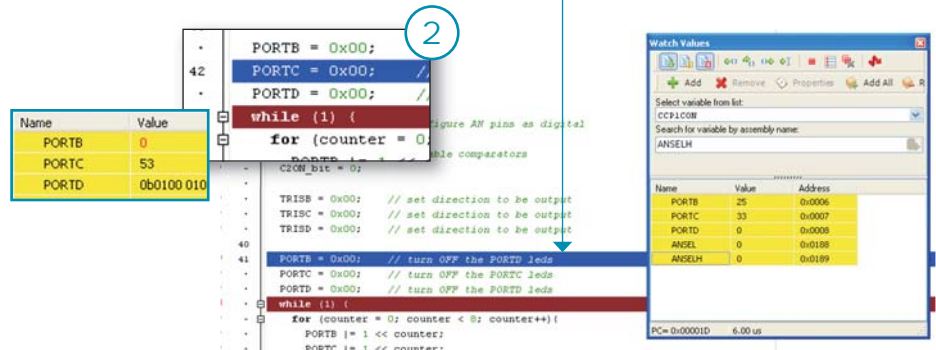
2

PORTB = 0x00;
42 PORTC = 0x00; //
PORTD = 0x00; //
while (1) {
for (counter = 0;
PORTB |= 1 <<

| Name | Value |
|---|---|
| PORTB | 0 |
| PORTC | 53 |
| PORTD | 0b0100 010 |

figure AN pins as digital
ble comparators
C2ON_bit = 0;

TRISB = 0x00; // set direction to be output
TRISC = 0x00; // set direction to be output
TRISD = 0x00; // set direction to be output
40
41 PORTB = 0x00; // turn OFF the PORTD leds
PORTC = 0x00; // turn OFF the PORTC leds
PORTD = 0x00; // turn OFF the PORTD leds
while (1) {
for (counter = 0; counter < 8; counter++){
PORTB |= 1 << counter;
PORTC |= 1 << counter;

Watch Values
Add Remove Properties Add All R
Select variable from list:
CCP1CON
Search for variable by assembly name:
ANSELH

| Name | Value | Address |
|---|---|---|
| PORTB | 25 | 0x0006 |
| PORTC | 33 | 0x0007 |
| PORTD | 0 | 0x0008 |
| ANSEL | 0 | 0x0188 |
| ANSELH | 0 | 0x0189 |

PC= 0x00001D 6.00 us